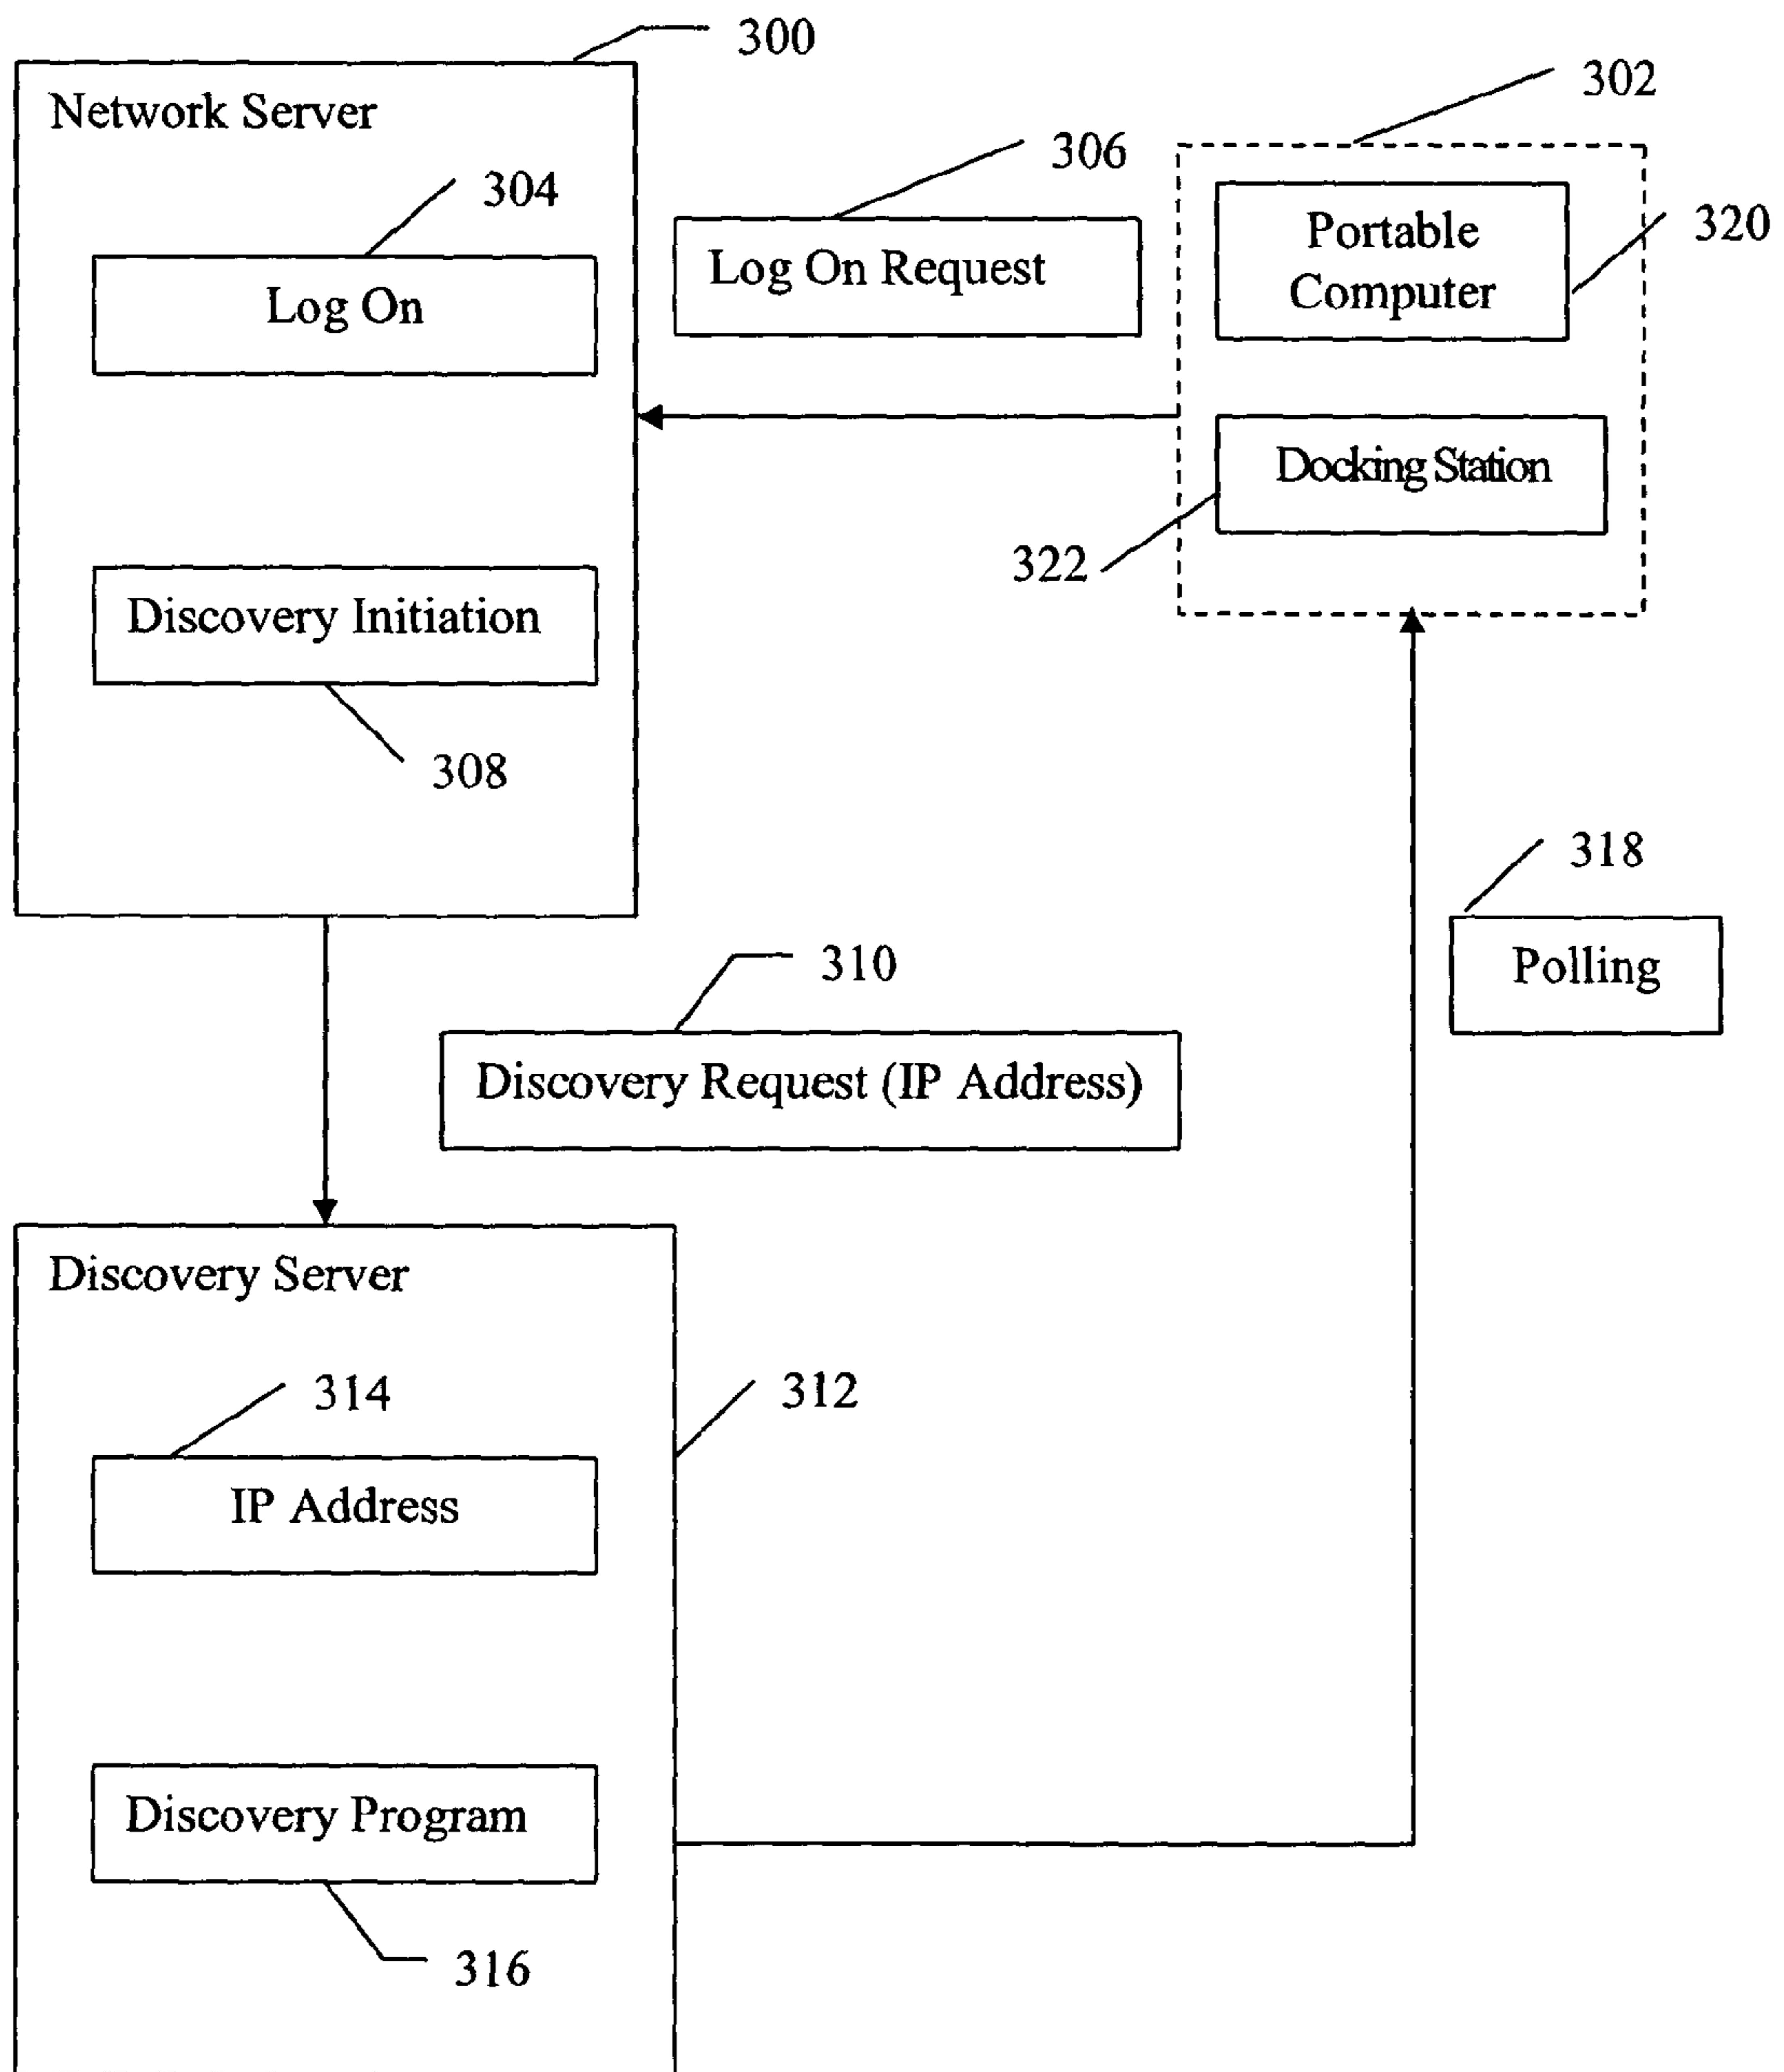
300

Network Server

304

Log On

Discovery Initiation

308

306

Log On Request

302

Portable Computer

320

Docking Station

322

318

Polling

310

Discovery Request (IP Address)

Discovery Server

314

IP Address

312

Discovery Program

316